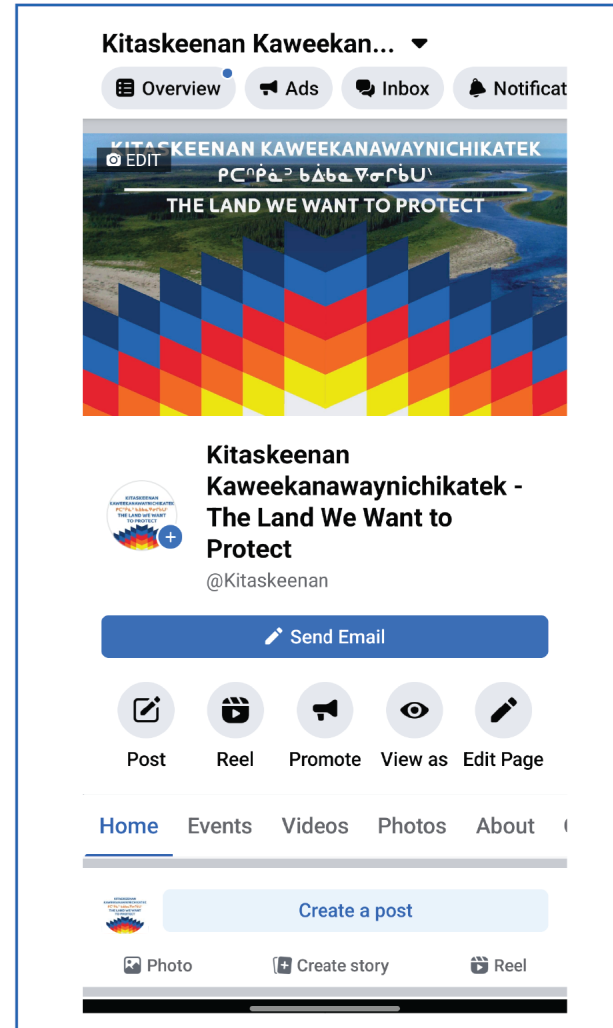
Kitaskeenan Kaweekan...

Overview Ads Inbox Notificat

KITASKEENAN KAWEEKANAWAYNICHIKATEK
ᑭᑕᐢᑭᓈᐣ ᑲᐚᑲᓇᐌᓂᒋᑲᑌᐠ
THE LAND WE WANT TO PROTECT

EDIT

Kitaskeenan Kaweekanawaynichikatek - The Land We Want to Protect
@Kitaskeenan

Send Email

Post Reel Promote View as Edit Page

Home Events Videos Photos About

Create a post

Photo Create story Reel